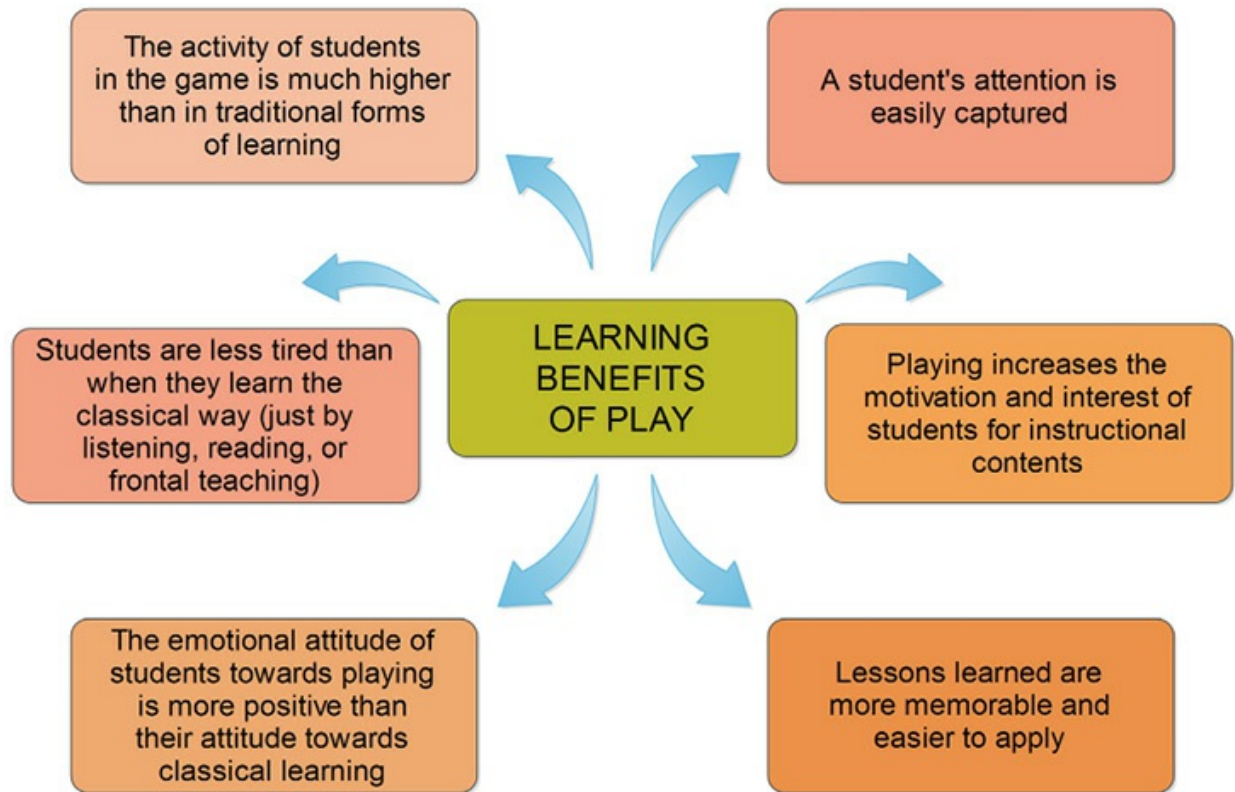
The activity of students in the game is much higher than in traditional forms of learning

A student's attention is easily captured

LEARNING BENEFITS OF PLAY

Students are less tired than when they learn the classical way (just by listening, reading, or frontal teaching)

Playing increases the motivation and interest of students for instructional contents

The emotional attitude of students towards playing is more positive than their attitude towards classical learning

Lessons learned are more memorable and easier to apply